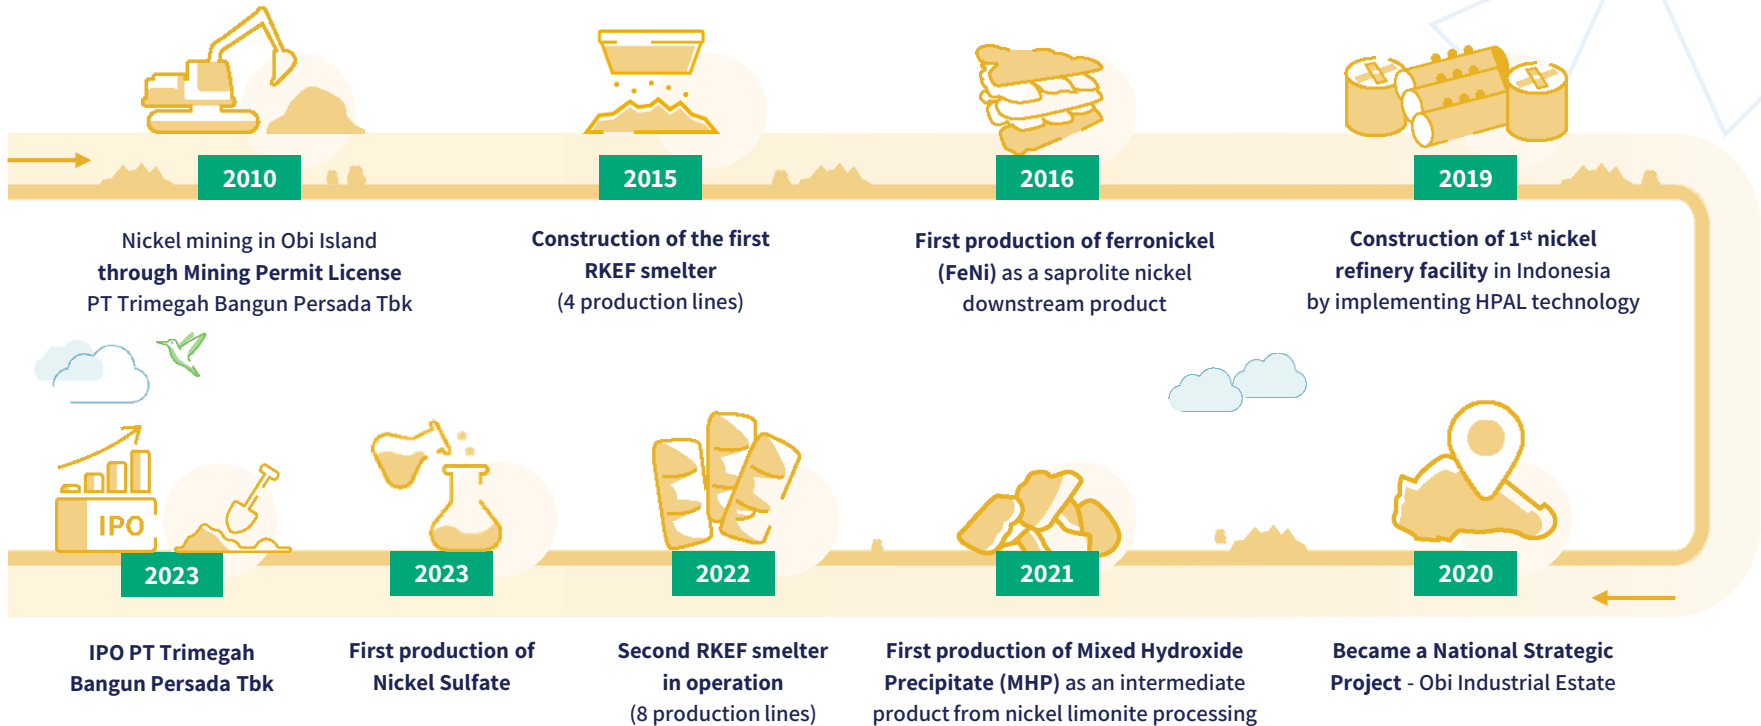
2010

Nickel mining in Obi Island **through Mining Permit License** PT Trimegah Bangun Persada Tbk

2015

**Construction of the first RKEF smelter** (4 production lines)

2016

**First production of ferronickel (FeNi)** as a saprolite nickel downstream product

2019

**Construction of 1$^{st}$ nickel refinery facility** in Indonesia by implementing HPAL technology

IPO

2023

**IPO PT Trimegah Bangun Persada Tbk**

2023

**First production of Nickel Sulfate**

2022

**Second RKEF smelter in operation** (8 production lines)

2021

**First production of Mixed Hydroxide Precipitate (MHP)** as an intermediate product from nickel limonite processing

2020

**Became a National Strategic Project** - Obi Industrial Estate